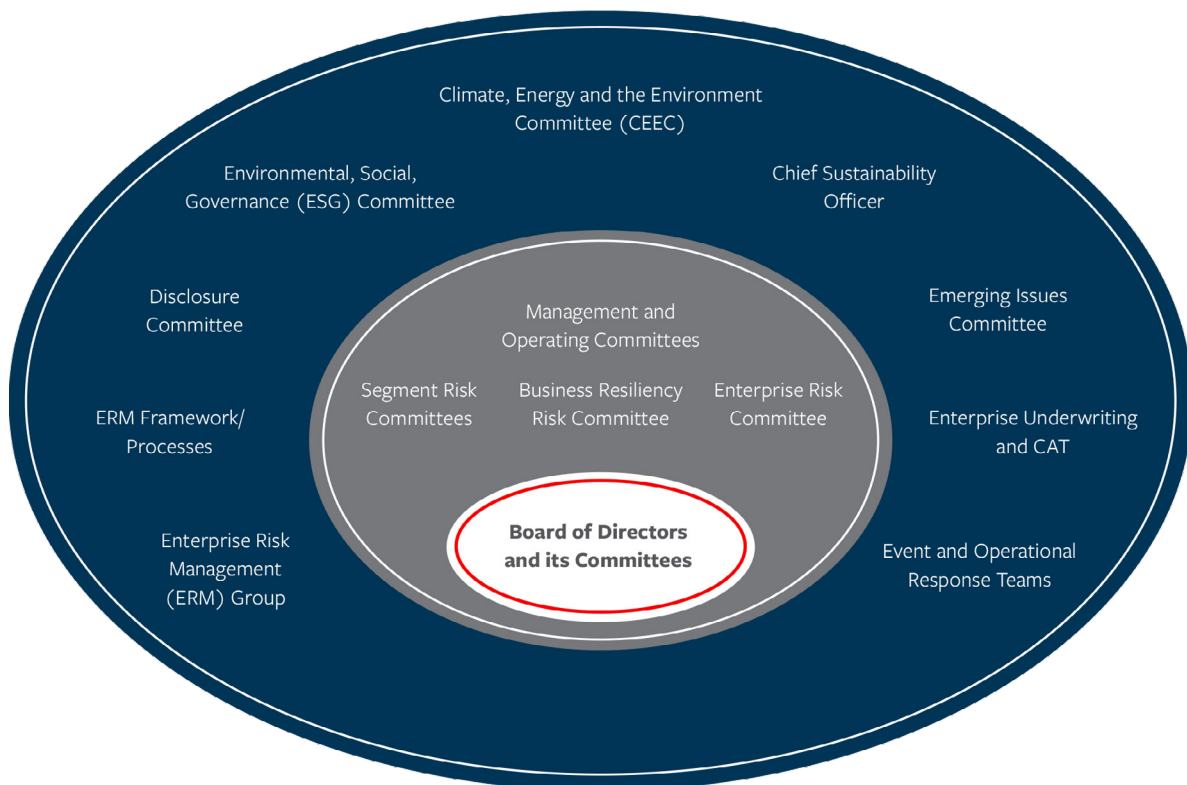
Climate, Energy and the Environment Committee (CEEC)

Environmental, Social, Governance (ESG) Committee

Chief Sustainability Officer

Disclosure Committee

Emerging Issues Committee

ERM Framework/ Processes

Enterprise Underwriting and CAT

Enterprise Risk Management (ERM) Group

Event and Operational Response Teams

Management and Operating Committees

Segment Risk Committees

Business Resiliency Risk Committee

Enterprise Risk Committee

Board of Directors and its Committees